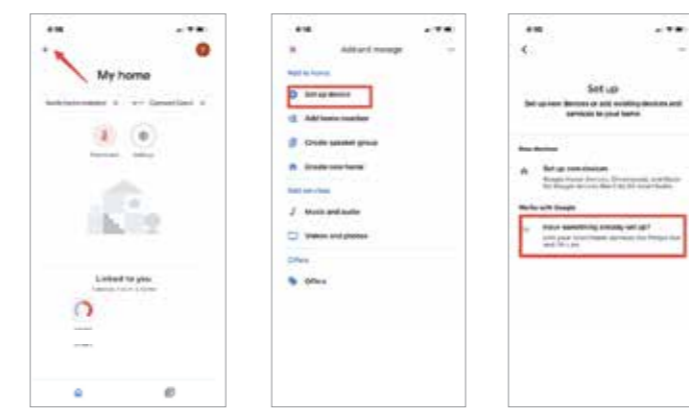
My home

Linked to you

Add and manage

Set up device

Add home member

Create speaker group

Create new home

Music and audio

Videos and photos

Offers

Offers

Set up

Set up new devices or add existing devices and services to your home

Set up new devices

Works with Google

Have something already set up?

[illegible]